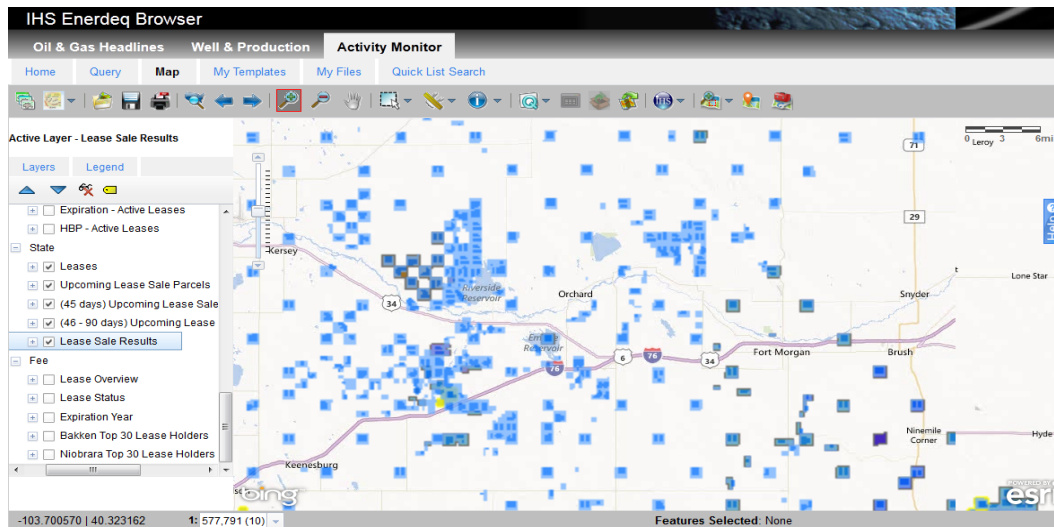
IHS Enerdeq Browser

Oil & Gas Headlines | Well & Production | Activity Monitor

Home | Query | Map | My Templates | My Files | Quick List Search

Active Layer - Lease Sale Results

Layers | Legend

Expiration - Active Leases
HBP - Active Leases
State
Leases
Upcoming Lease Sale Parcels
(45 days) Upcoming Lease Sale
(46 - 90 days) Upcoming Lease
Lease Sale Results
Fee
Lease Overview
Lease Status
Expiration Year
Bakken Top 30 Lease Holders
Niobrara Top 30 Lease Holders

0 Leroy 3 6mi

71
29
Kersey
Lone Star
Riverside Reservoir
Orchard
Snyder
34
Empire Reservoir
6
76
34
Fort Morgan
Brush
76
Ninemile Corner
Hyde
Keenesburg
bing
esri

-103.700570 | 40.323162   1: 577,791 (10)   Features Selected: None